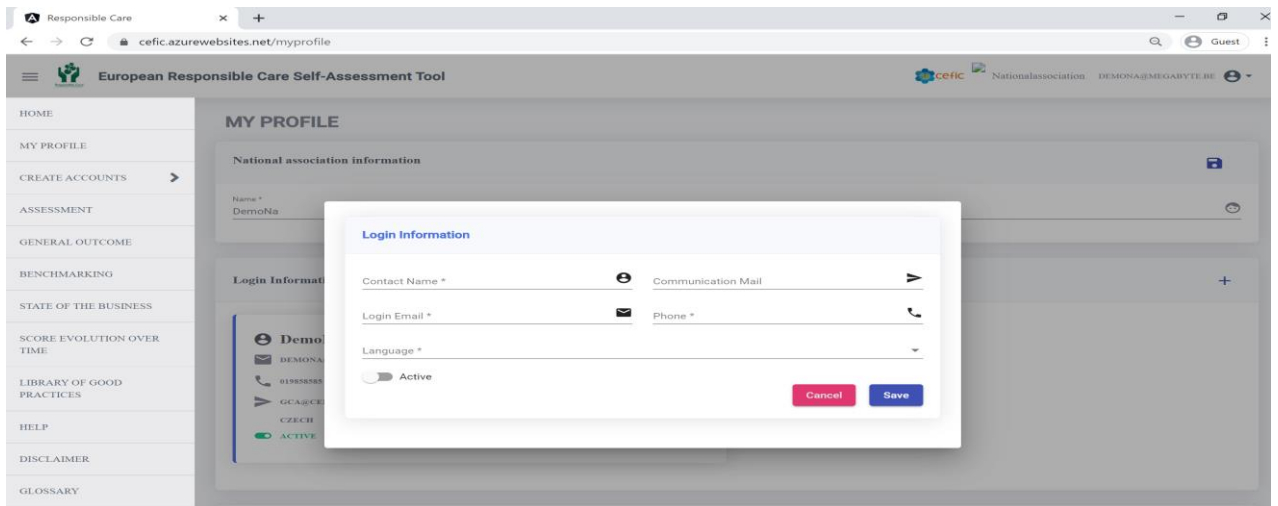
Responsible Care
cefic.azurewebsites.net/myprofile
Guest

European Responsible Care Self-Assessment Tool
cefic Nationalassociation DEMONA@MEGABYTE.BE

HOME
MY PROFILE
CREATE ACCOUNTS
ASSESSMENT
GENERAL OUTCOME
BENCHMARKING
STATE OF THE BUSINESS
SCORE EVOLUTION OVER TIME
LIBRARY OF GOOD PRACTICES
HELP
DISCLAIMER
GLOSSARY

MY PROFILE

National association information

Name *
DemoNa

Login Informati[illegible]

Demo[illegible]
DEMONA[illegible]
019858585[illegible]
GCA@CE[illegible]
CZECH
ACTIVE

Login Information

Contact Name *
Communication Mail
Login Email *
Phone *
Language *
Active
Cancel
Save